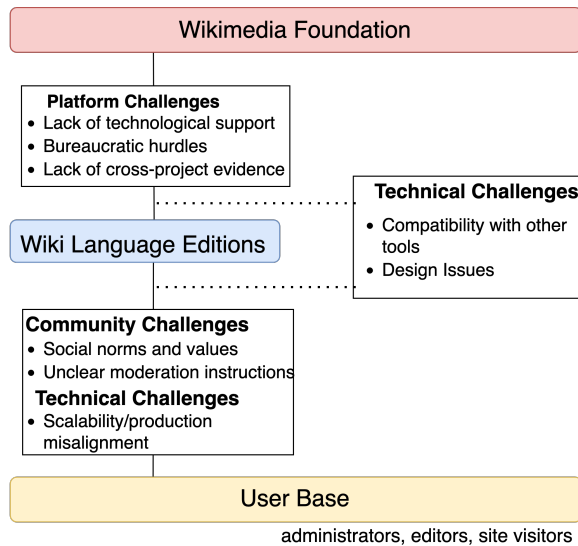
Wikimedia Foundation

Platform Challenges
- Lack of technological support
- Bureaucratic hurdles
- Lack of cross-project evidence

Wiki Language Editions

Technical Challenges
- Compatibility with other tools
- Design Issues

Community Challenges
- Social norms and values
- Unclear moderation instructions

Technical Challenges
- Scalability/production misalignment

User Base

administrators, editors, site visitors